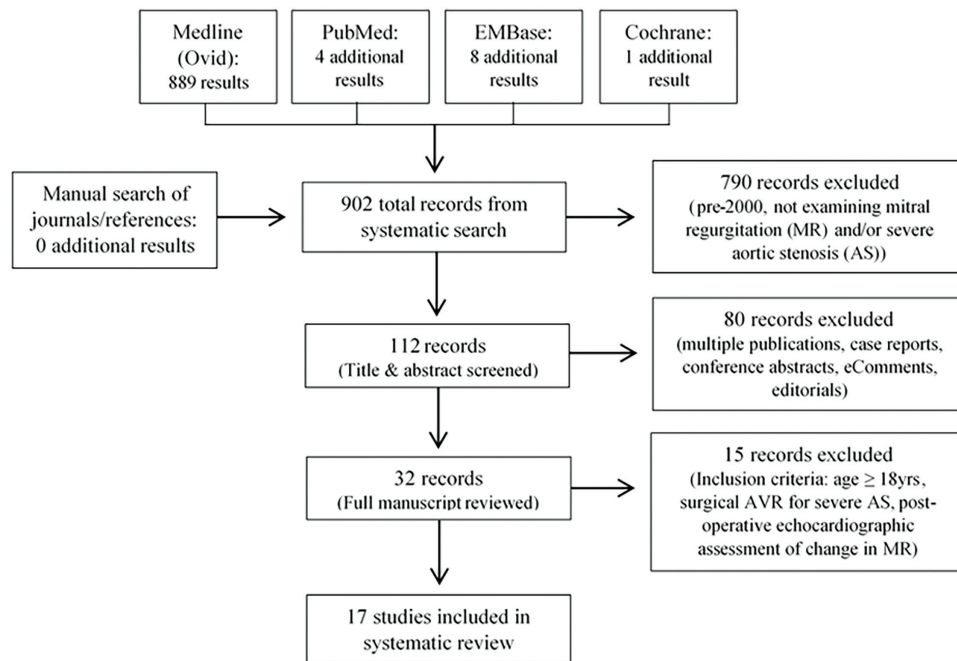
Medline (Ovid): 889 results

PubMed: 4 additional results

EMBase: 8 additional results

Cochrane: 1 additional result

Manual search of journals/references: 0 additional results

902 total records from systematic search

790 records excluded (pre-2000, not examining mitral regurgitation (MR) and/or severe aortic stenosis (AS))

112 records (Title & abstract screened)

80 records excluded (multiple publications, case reports, conference abstracts, eComments, editorials)

32 records (Full manuscript reviewed)

15 records excluded (Inclusion criteria: age $\geq$ 18yrs, surgical AVR for severe AS, post-operative echocardiographic assessment of change in MR)

17 studies included in systematic review